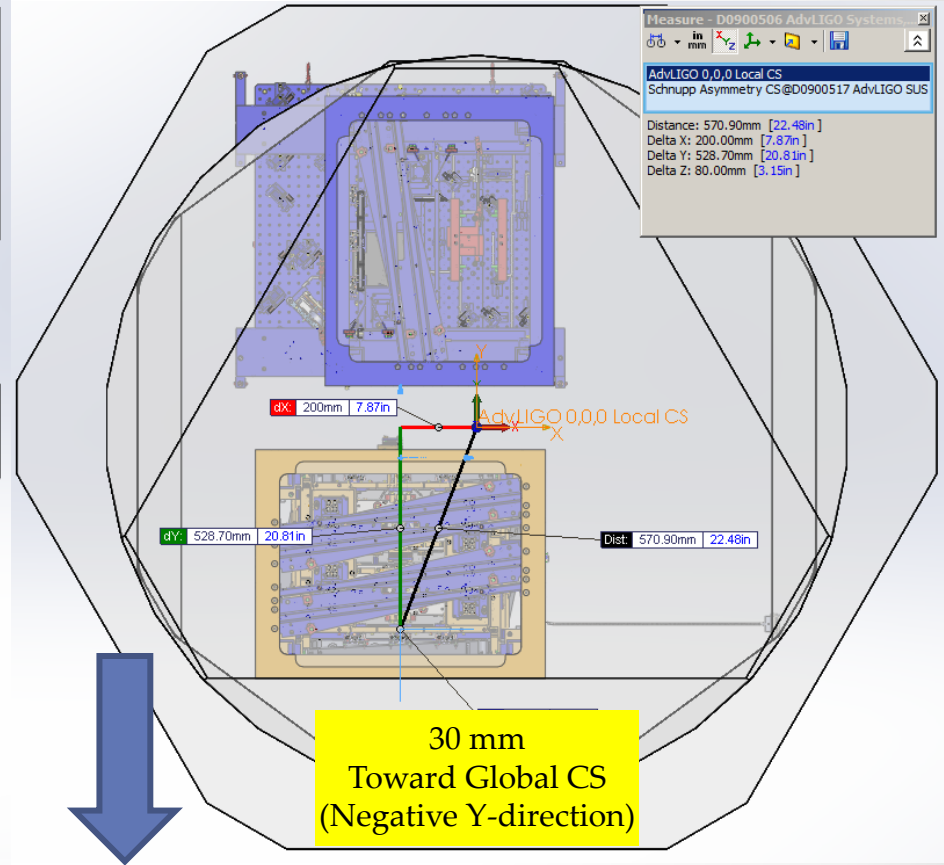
Measure - D0900506 AdvLIGO Systems...

in mm

AdvLIGO 0,0,0 Local CS
Schnupp Asymmetry CS@D0900517 AdvLIGO SUS

Distance: 570.90mm [22.48in]
Delta X: 200.00mm [7.87in]
Delta Y: 528.70mm [20.81in]
Delta Z: 80.00mm [3.15in]

Y

dX: 200mm 7.87in

AdvLIGO 0,0,0 Local CS

X

dY: 528.70mm 20.81in

Dist: 570.90mm 22.48in

30 mm
Toward Global CS
(Negative Y-direction)